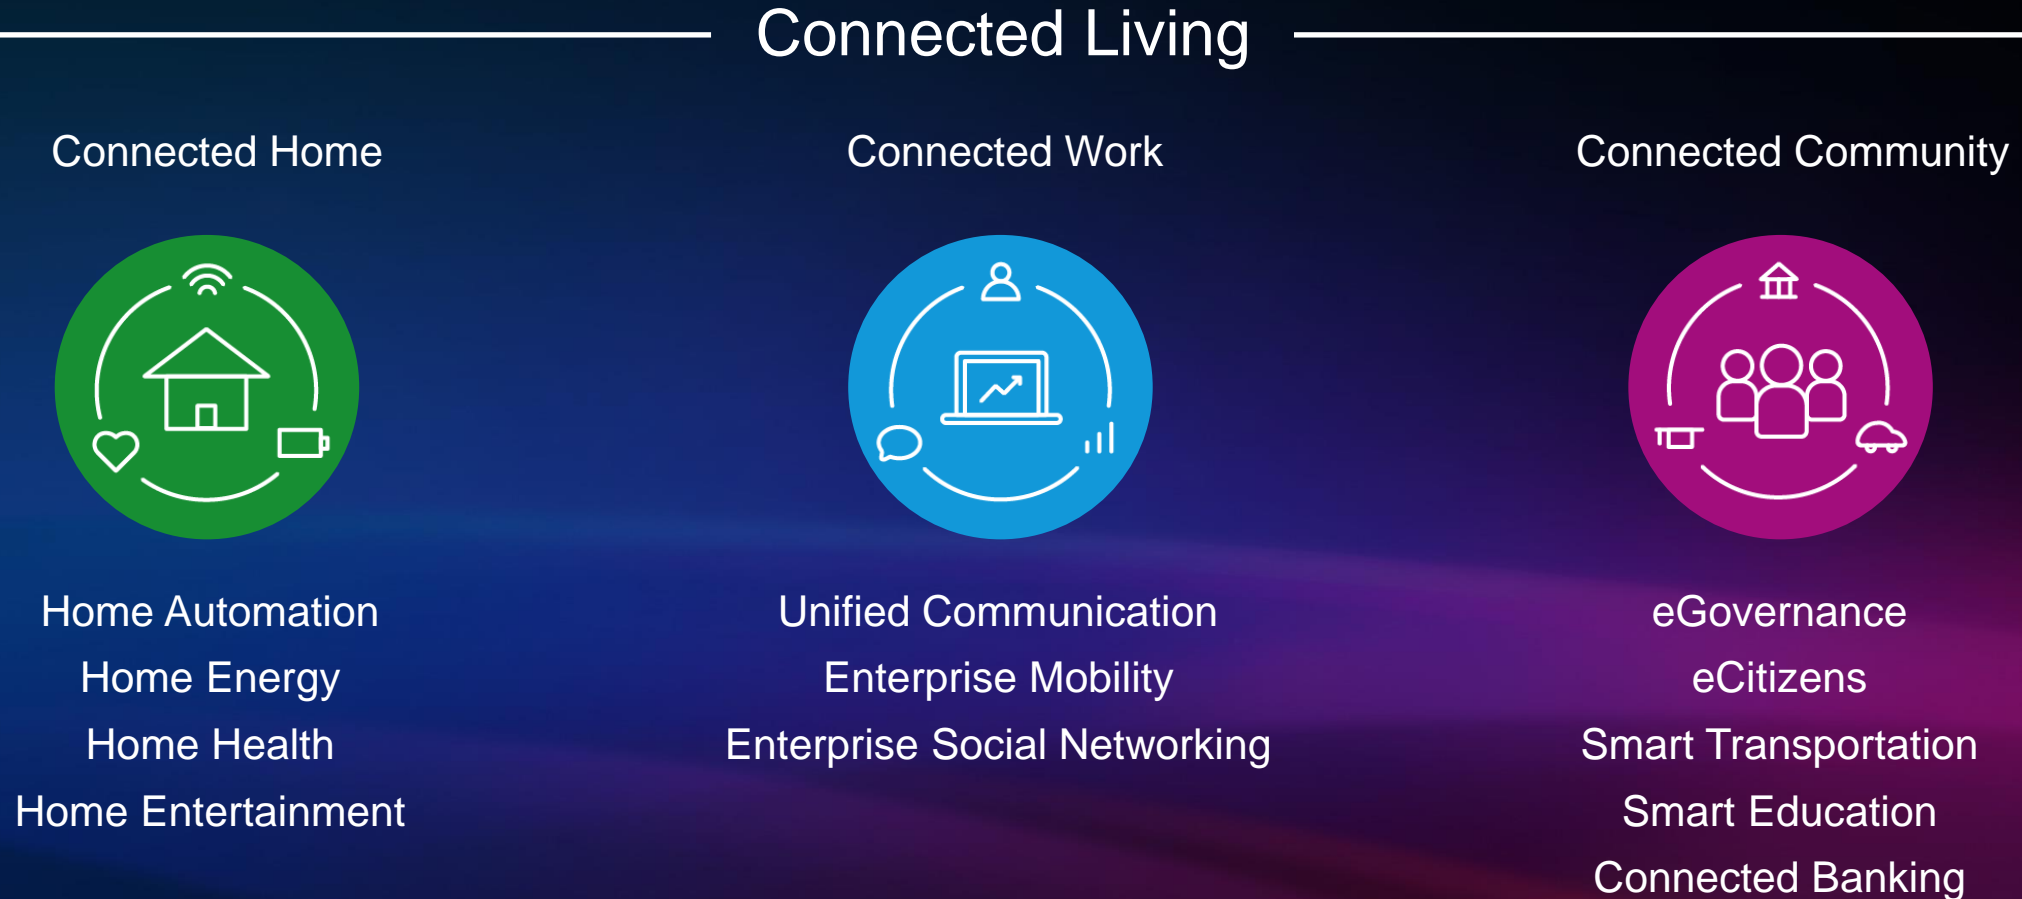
Connected Living

Connected Home

Home Automation
Home Energy
Home Health
Home Entertainment

Connected Work

Unified Communication
Enterprise Mobility
Enterprise Social Networking

Connected Community

eGovernance
eCitizens
Smart Transportation
Smart Education
Connected Banking